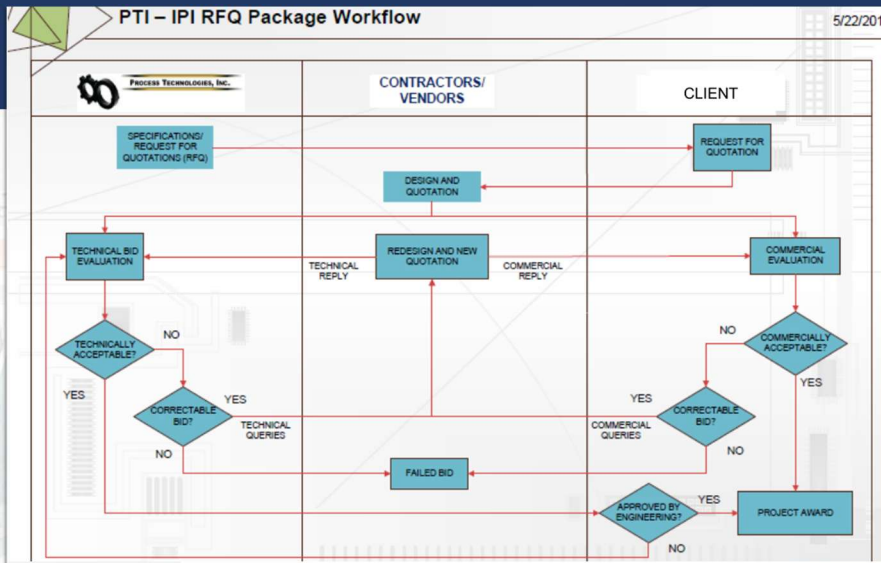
PTI – IPI RFQ Package Workflow

5/22/201

PROCESS TECHNOLOGIES, INC.

CONTRACTORS/ VENDORS

CLIENT

SPECIFICATIONS/ REQUEST FOR QUOTATIONS (RFQ)

REQUEST FOR QUOTATION

DESIGN AND QUOTATION

TECHNICAL BID EVALUATION

TECHNICAL REPLY

REDESIGN AND NEW QUOTATION

COMMERCIAL REPLY

COMMERCIAL EVALUATION

NO

NO

TECHNICALLY ACCEPTABLE?

COMMERCIALLY ACCEPTABLE?

YES

YES

YES

YES

CORRECTABLE BID?

TECHNICAL QUERIES

COMMERCIAL QUERIES

CORRECTABLE BID?

NO

NO

FAILED BID

YES

APPROVED BY ENGINEERING?

PROJECT AWARD

NO